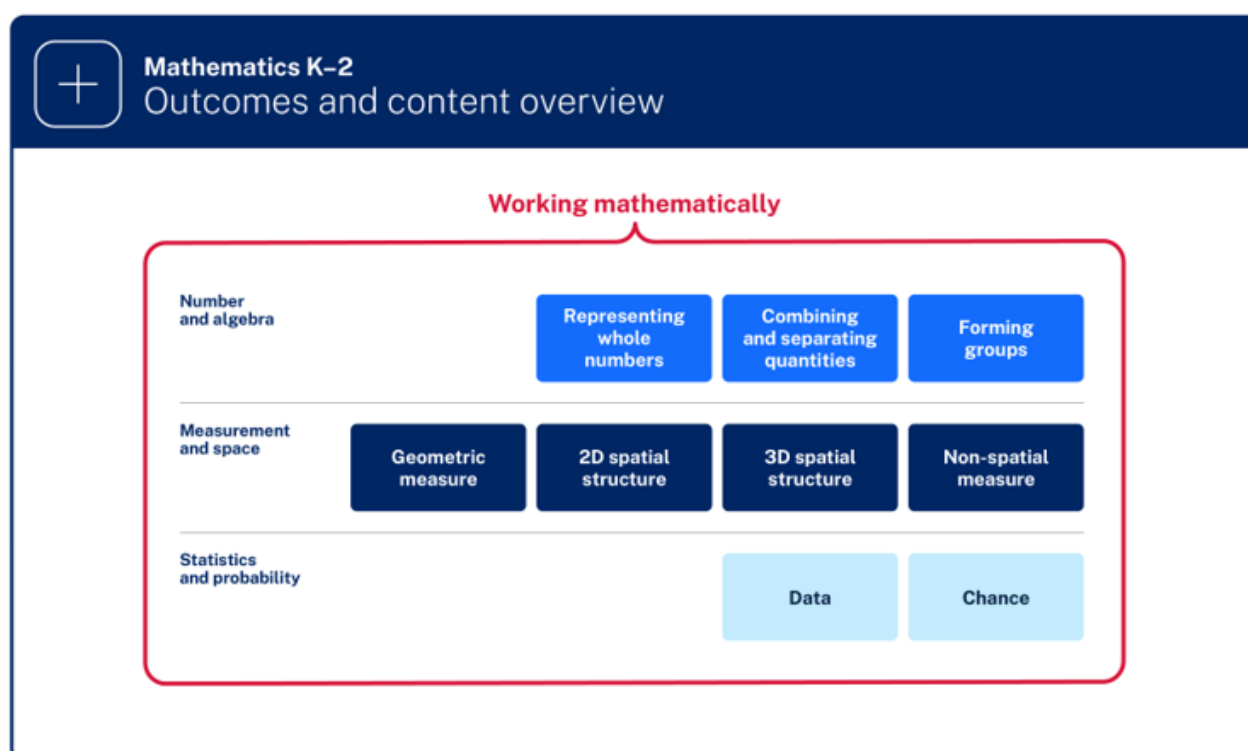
Mathematics K–2
Outcomes and content overview

Working mathematically

Number and algebra

Representing whole numbers

Combining and separating quantities

Forming groups

Measurement and space

Geometric measure

2D spatial structure

3D spatial structure

Non-spatial measure

Statistics and probability

Data

Chance